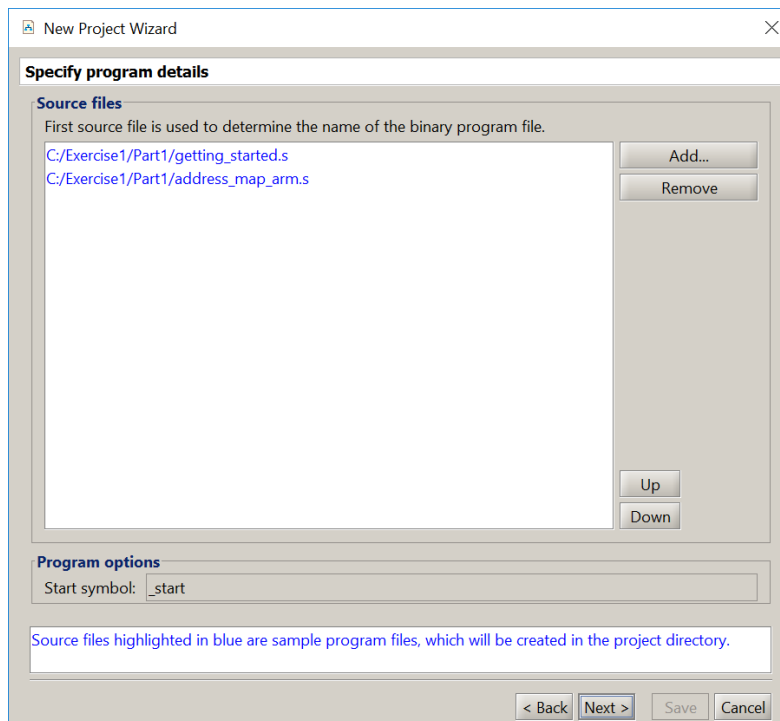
New Project Wizard

Specify program details

Source files

First source file is used to determine the name of the binary program file.

C:/Exercise1/Part1/getting_started.s
C:/Exercise1/Part1/address_map_arm.s

Add...

Remove

Up

Down

Program options

Start symbol: _start

Source files highlighted in blue are sample program files, which will be created in the project directory.

< Back

Next >

Save

Cancel